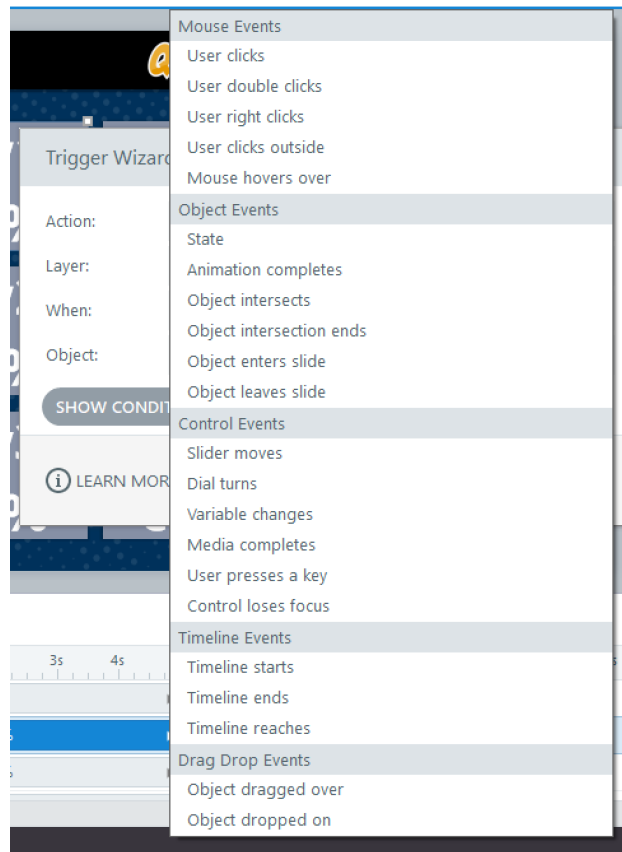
Trigger Wizard

Action:

Layer:

When:

Object:

SHOW CONDI

LEARN MOR

3s 4s

Mouse Events
User clicks
User double clicks
User right clicks
User clicks outside
Mouse hovers over
Object Events
State
Animation completes
Object intersects
Object intersection ends
Object enters slide
Object leaves slide
Control Events
Slider moves
Dial turns
Variable changes
Media completes
User presses a key
Control loses focus
Timeline Events
Timeline starts
Timeline ends
Timeline reaches
Drag Drop Events
Object dragged over
Object dropped on